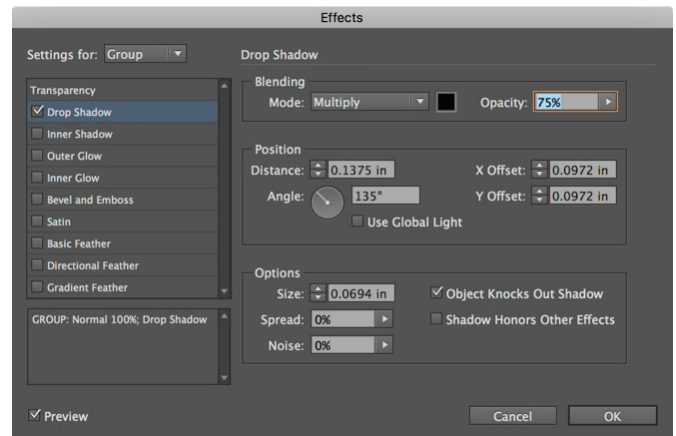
Effects

Settings for: Group

Transparency
☑ Drop Shadow
Inner Shadow
Outer Glow
Inner Glow
Bevel and Emboss
Satin
Basic Feather
Directional Feather
Gradient Feather

GROUP: Normal 100%; Drop Shadow

Drop Shadow

Blending
Mode: Multiply
Opacity: 75%

Position
Distance: 0.1375 in
X Offset: 0.0972 in
Angle: 135°
Y Offset: 0.0972 in
Use Global Light

Options
Size: 0.0694 in
☑ Object Knocks Out Shadow
Spread: 0%
Shadow Honors Other Effects
Noise: 0%

☑ Preview

Cancel
OK